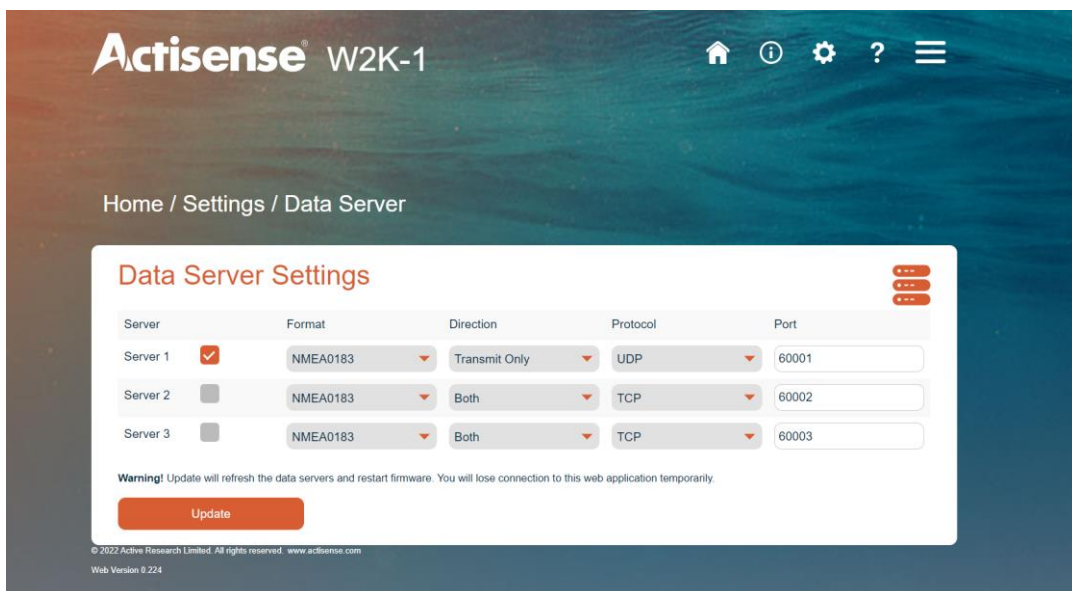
Actisense® W2K-1

Home / Settings / Data Server

Data Server Settings

| Server | | Format | Direction | Protocol | Port |
|---|---|---|---|---|---|
| Server 1 | ✓ | NMEA0183 | Transmit Only | UDP | 60001 |
| Server 2 | | NMEA0183 | Both | TCP | 60002 |
| Server 3 | | NMEA0183 | Both | TCP | 60003 |

**Warning!** Update will refresh the data servers and restart firmware. You will lose connection to this web application temporarily.

Update

© 2022 Active Research Limited. All rights reserved. www.actisense.com

Web Version 0.224